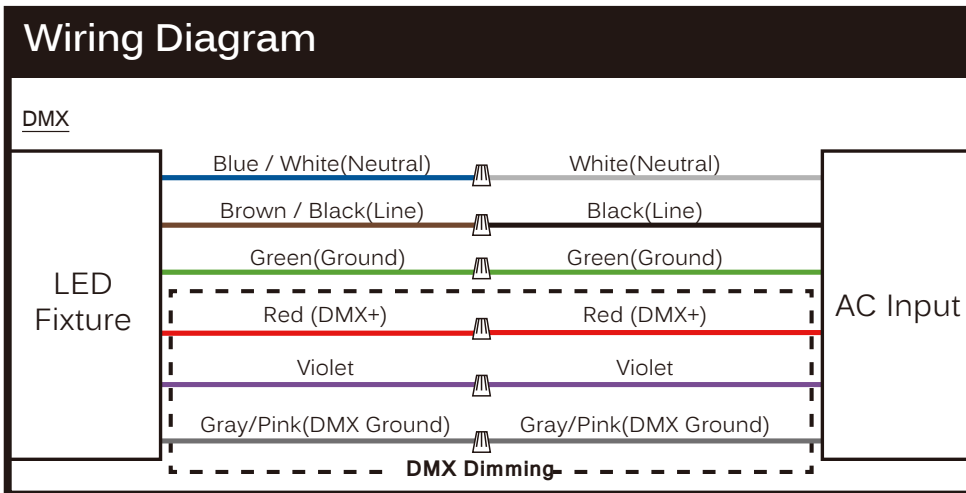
Wiring Diagram

DMX

LED Fixture

Blue / White(Neutral)
White(Neutral)

Brown / Black(Line)
Black(Line)

Green(Ground)
Green(Ground)

Red (DMX+)
Red (DMX+)

Violet
Violet

Gray/Pink(DMX Ground)
Gray/Pink(DMX Ground)

DMX Dimming

AC Input